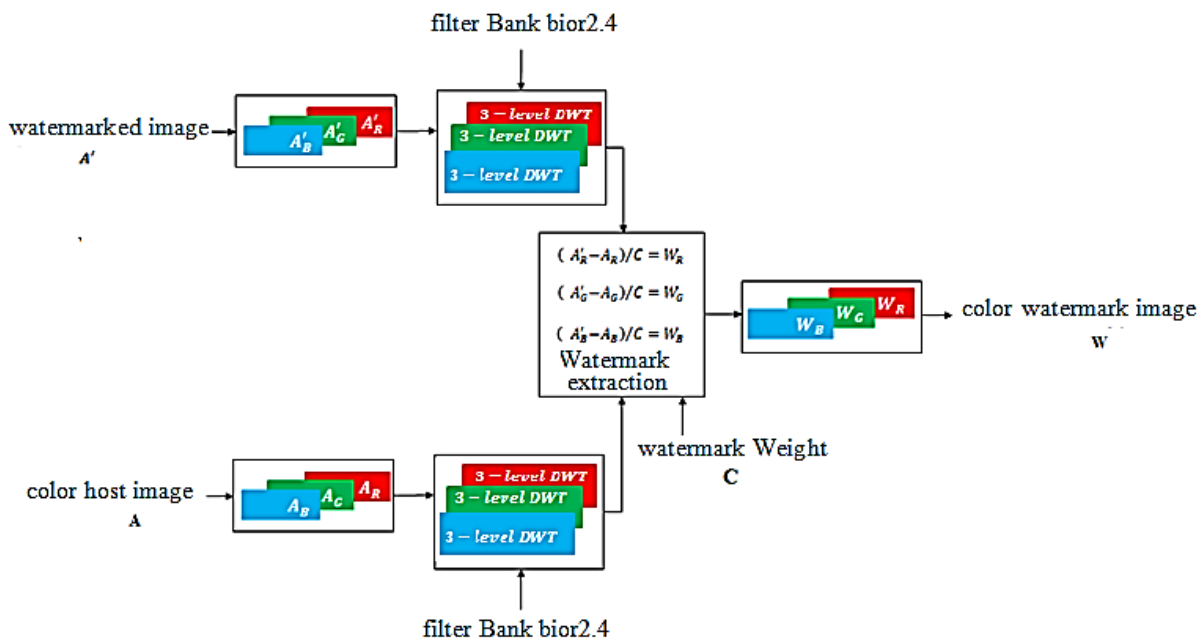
filter Bank bior2.4

watermarked image
$A'$

$A'_R$
$A'_G$
$A'_B$

$3-level\ DWT$
$3-level\ DWT$
$3-level\ DWT$

$(A'_R - A_R)/C = W_R$

$(A'_G - A_G)/C = W_G$

$(A'_B - A_B)/C = W_B$

Watermark extraction

$W_R$
$W_G$
$W_B$

color watermark image
W

watermark Weight
C

color host image
A

$A_R$
$A_G$
$A_B$

$3-level\ DWT$
$3-level\ DWT$
$3-level\ DWT$

filter Bank bior2.4